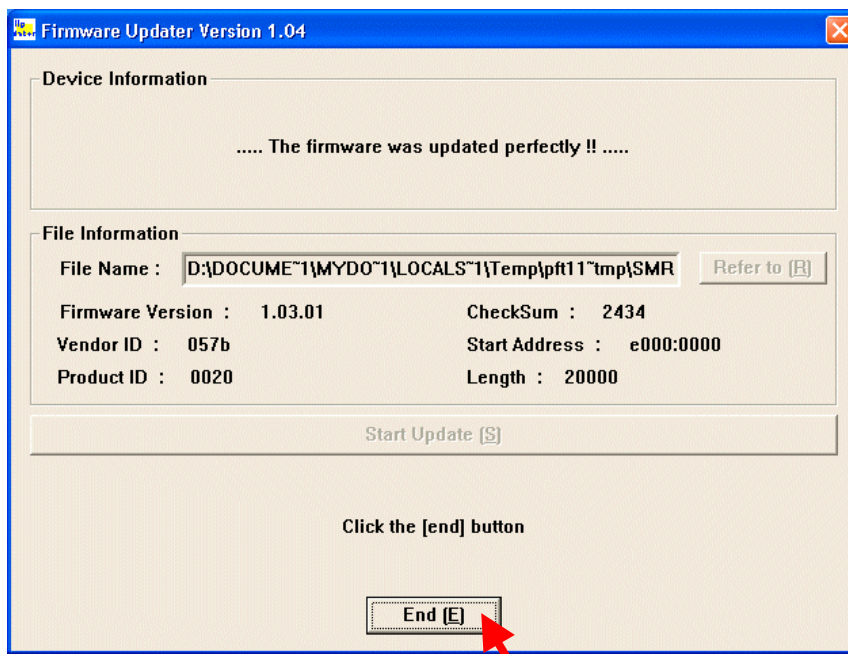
Firmware Updater Version 1.04

Device Information

..... The firmware was updated perfectly !! .....

File Information

File Name : D:\DOCUME~1\MYDO~1\LOCALS~1\Temp\pft11~tmp\SMR

Refer to (R)

Firmware Version : 1.03.01

CheckSum : 2434

Vendor ID : 057b

Start Address : e000:0000

Product ID : 0020

Length : 20000

Start Update (S)

Click the [end] button

End (E)